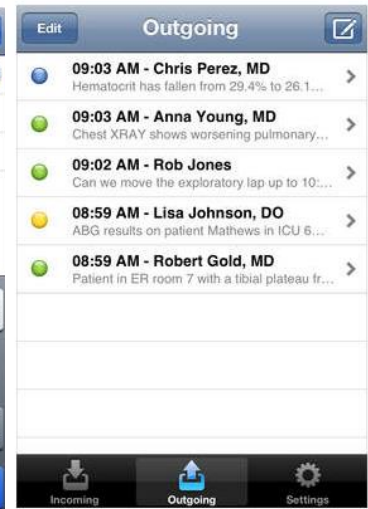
Edit
Outgoing

09:03 AM - Chris Perez, MD
Hematocrit has fallen from 29.4% to 26.1...

09:03 AM - Anna Young, MD
Chest XRAY shows worsening pulmonary...

09:02 AM - Rob Jones
Can we move the exploratory lap up to 10:...

08:59 AM - Lisa Johnson, DO
ABG results on patient Mathews in ICU 6...

08:59 AM - Robert Gold, MD
Patient in ER room 7 with a tibial plateau fr...

Incoming
Outgoing
Settings